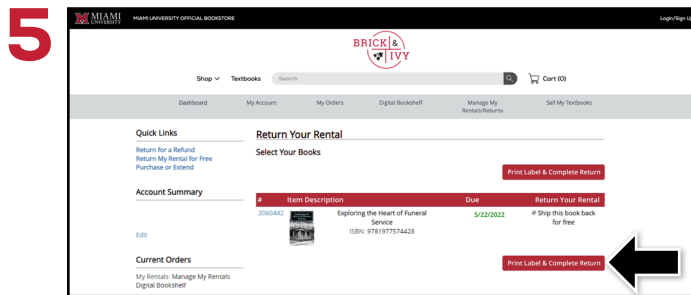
5

MIAMI UNIVERSITY MIAMI UNIVERSITY OFFICIAL BOOKSTORE Login/Sign Up

BRICK & IVY

Shop Textbooks Search Cart (0)

Dashboard My Account My Orders Digital Bookshelf Manage My Rentals/Returns Sell My Textbooks

Quick Links
Return for a Refund
Return My Rental for Free
Purchase or Extend

Account Summary

Edit

Current Orders
My Rentals: Manage My Rentals
Digital Bookshelf

Return Your Rental
Select Your Books

Print Label & Complete Return

| # | Item Description | Due | Return Your Rental |
|---|---|---|---|
| 2060442 | Exploring the Heart of Funeral Service ISBN: 9781977574428 | 5/22/2022 | Ship this book back for free |

Print Label & Complete Return